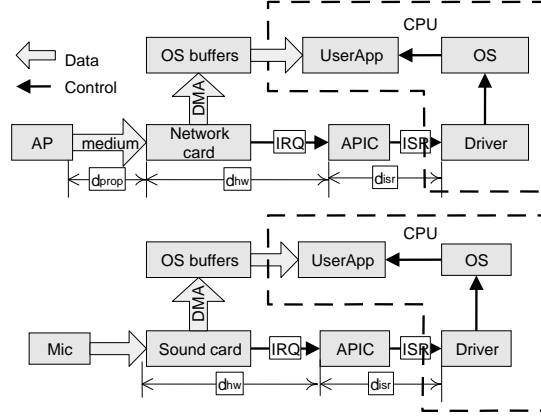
Data
Control
CPU
OS buffers
UserApp
OS
DMA
AP
medium
Network card
IRQ
APIC
ISR
Driver
$d_{prop}$
$d_{hw}$
$d_{isr}$

CPU
OS buffers
UserApp
OS
DMA
Mic
Sound card
IRQ
APIC
ISR
Driver
$d_{hw}$
$d_{isr}$